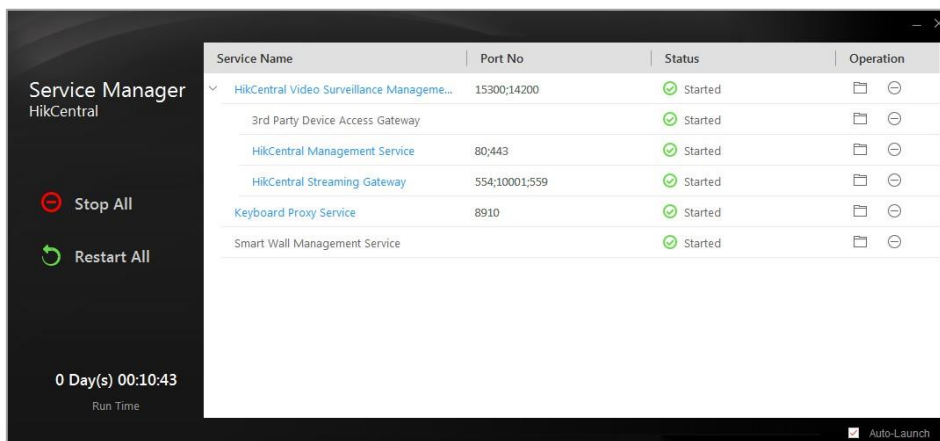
Service Manager
HikCentral

Stop All

Restart All

0 Day(s) 00:10:43
Run Time

| Service Name | Port No | Status | Operation |
|---|---|---|---|
| HikCentral Video Surveillance Manageme... | 15300;14200 | Started | |
| 3rd Party Device Access Gateway | | Started | |
| HikCentral Management Service | 80;443 | Started | |
| HikCentral Streaming Gateway | 554;10001;559 | Started | |
| Keyboard Proxy Service | 8910 | Started | |
| Smart Wall Management Service | | Started | |

Auto-Launch